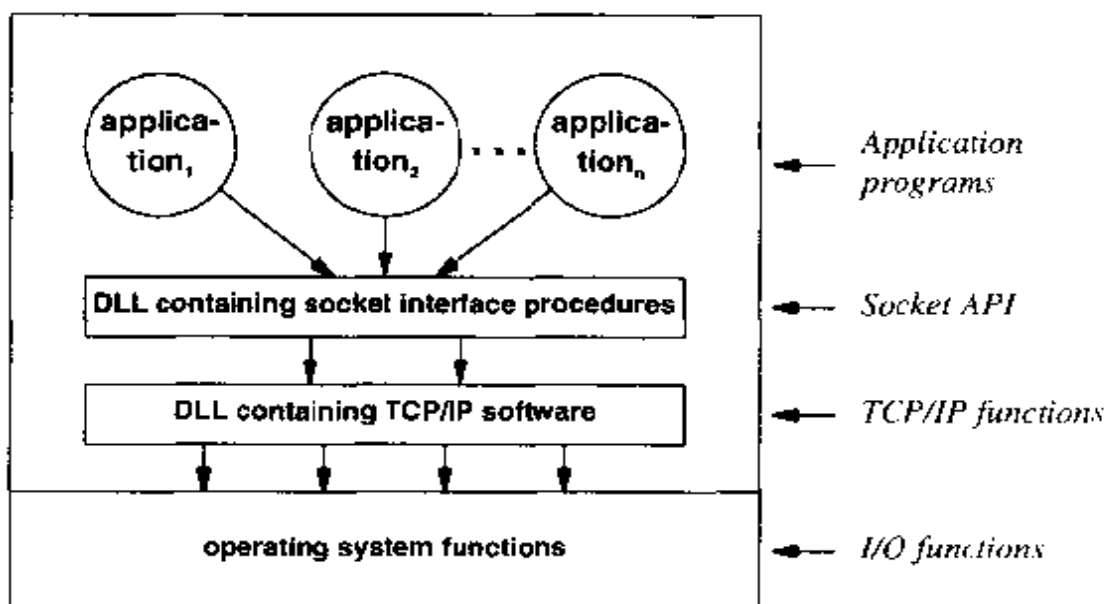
application$_1$

application$_2$

. . .

application$_n$

Application programs

DLL containing socket interface procedures

Socket API

DLL containing TCP/IP software

TCP/IP functions

operating system functions

I/O functions